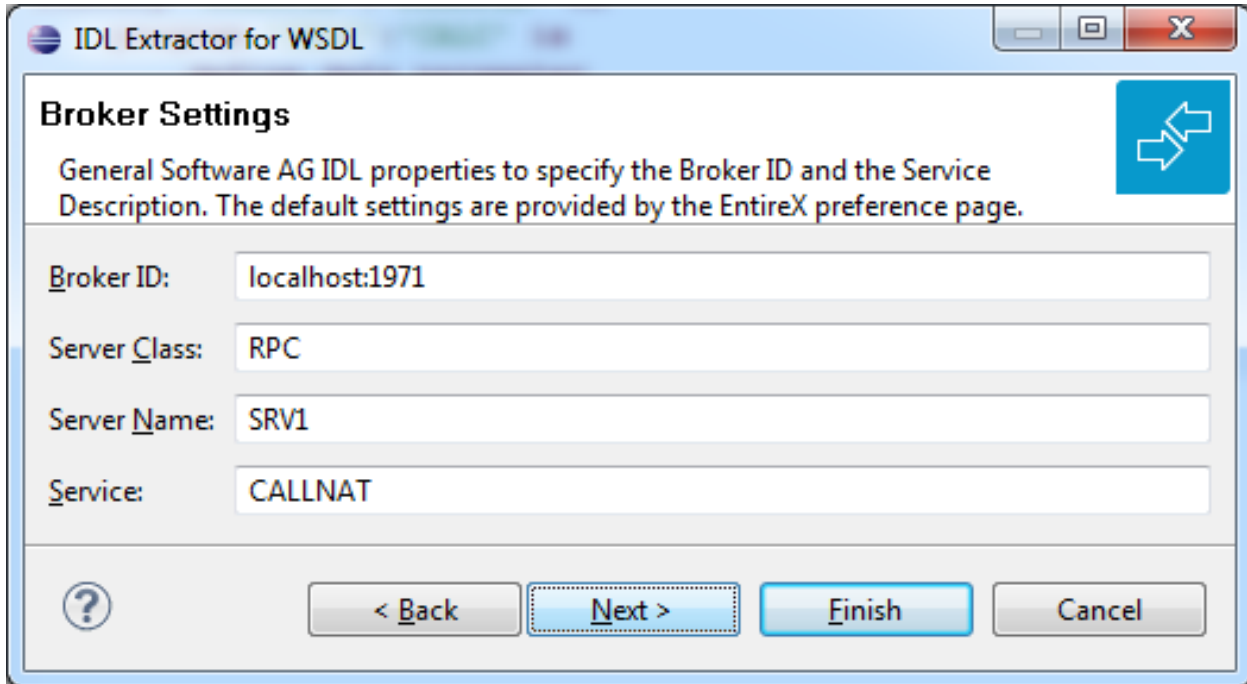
IDL Extractor for WSDL

Broker Settings

General Software AG IDL properties to specify the Broker ID and the Service Description. The default settings are provided by the EntireX preference page.

Broker ID: localhost:1971

Server Class: RPC

Server Name: SRV1

Service: CALLNAT

?

< Back

Next >

Finish

Cancel